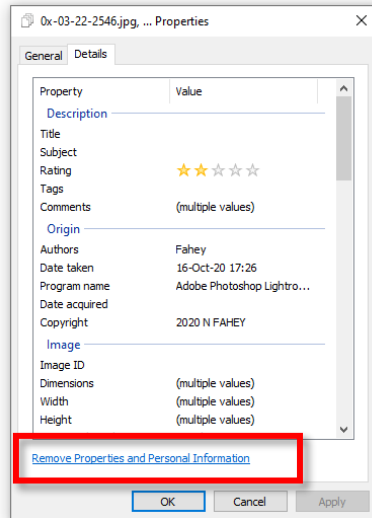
0x-03-22-2546.jpg, ... Properties

General Details

| Property | Value |
|---|---|
| Description | |
| Title | |
| Subject | |
| Rating | ★★☆☆☆ |
| Tags | |
| Comments | (multiple values) |
| Origin | |
| Authors | Fahey |
| Date taken | 16-Oct-20 17:26 |
| Program name | Adobe Photoshop Lightro... |
| Date acquired | |
| Copyright | 2020 N FAHEY |
| Image | |
| Image ID | |
| Dimensions | (multiple values) |
| Width | (multiple values) |
| Height | (multiple values) |

Remove Properties and Personal Information

OK Cancel Apply